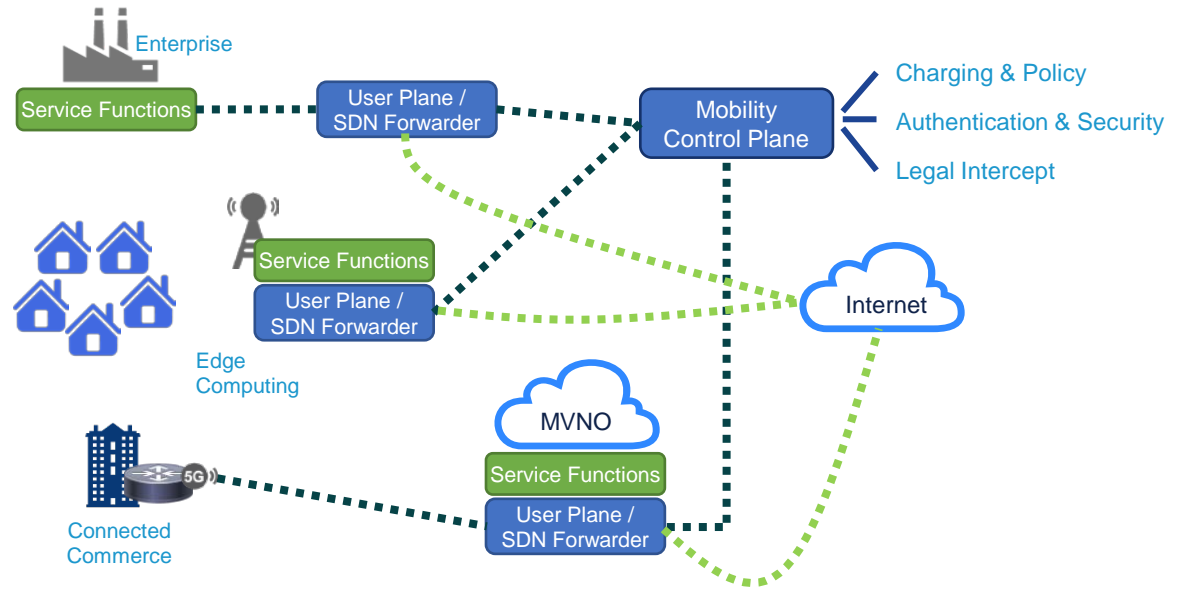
Enterprise

Service Functions

User Plane / SDN Forwarder

Mobility Control Plane

Charging & Policy

Authentication & Security

Legal Intercept

Service Functions

User Plane / SDN Forwarder

Internet

Edge Computing

MVNO

Service Functions

5G

User Plane / SDN Forwarder

Connected Commerce